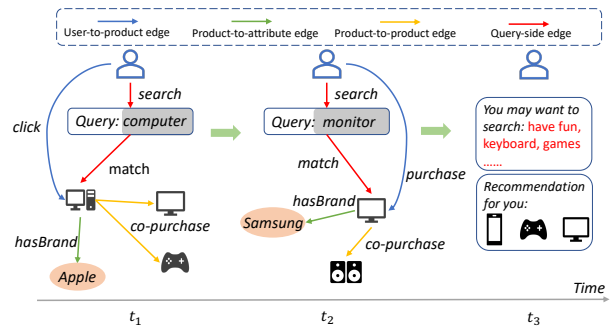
User-to-product edge
Product-to-attribute edge
Product-to-product edge
Query-side edge

search
click
Query: computer
match
hasBrand
co-purchase
Apple

search
Query: monitor
match
purchase
hasBrand
Samsung
co-purchase

You may want to search: have fun, keyboard, games ......

Recommendation for you:

Time
$t_1$
$t_2$
$t_3$